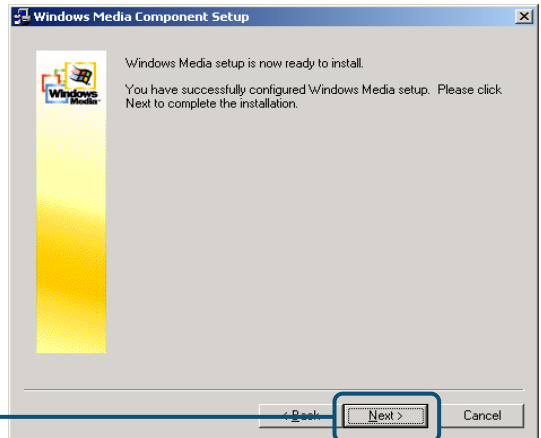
Windows Media Component Setup

Windows Media

Windows Media setup is now ready to install.

You have successfully configured Windows Media setup. Please click Next to complete the installation.

< Back

Next >

Cancel